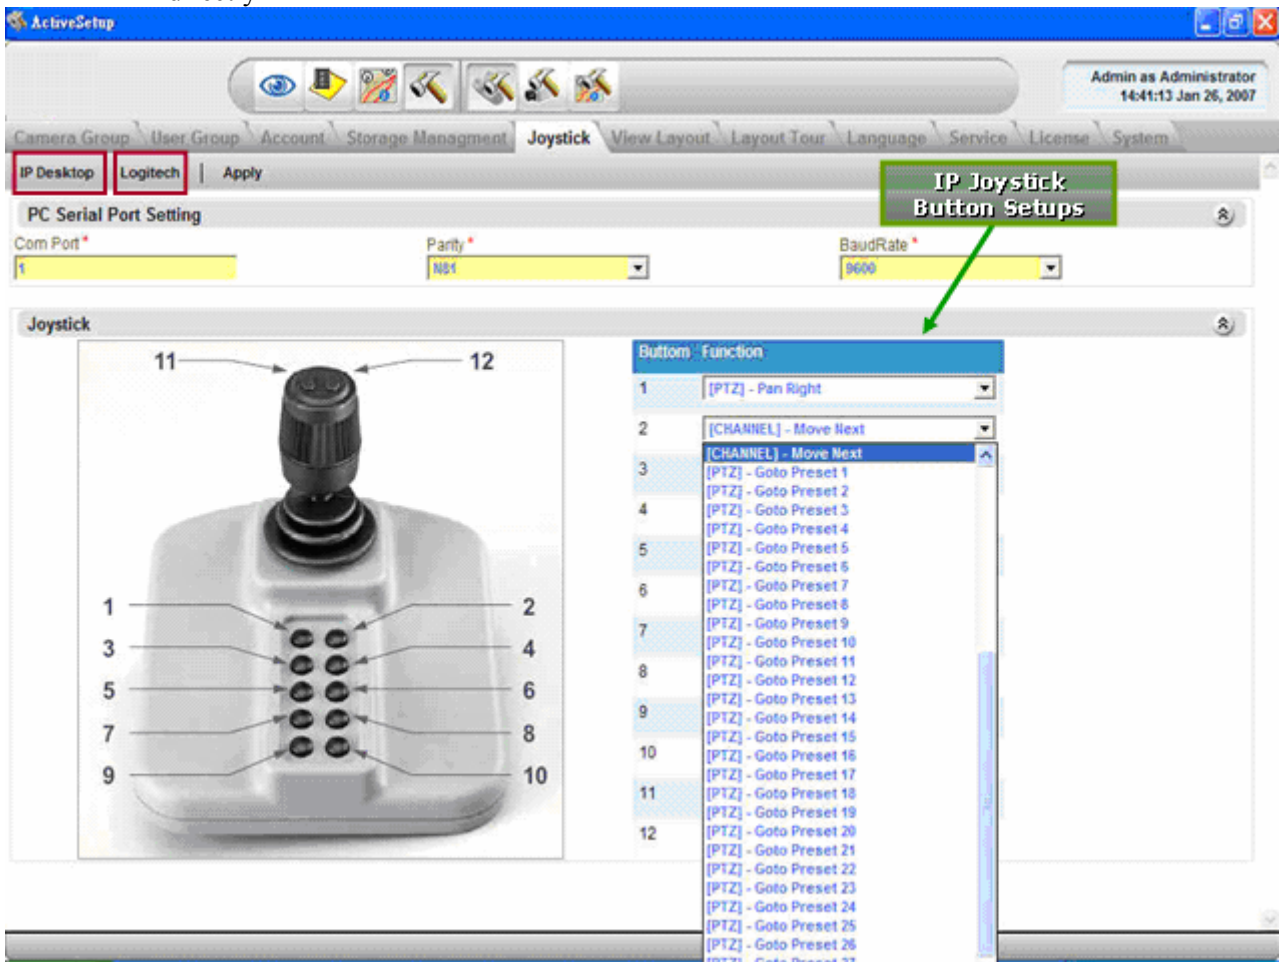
ActiveSetup

Admin as Administrator
14:41:13 Jan 26, 2007

Camera Group | User Group | Account | Storage Managment | Joystick | View Layout | Layout Tour | Language | Service | License | System

IP Desktop | Logitech | Apply

IP Joystick Button Setups

PC Serial Port Setting

Com Port*
1

Parity*
N81

BaudRate*
9600

Joystick

11
12
1
2
3
4
5
6
7
8
9
10

| Buttom | Function |
|---|---|
| 1 | [PTZ] - Pan Right |
| 2 | [CHANNEL] - Move Next |
| 3 | |
| 4 | |
| 5 | |
| 6 | |
| 7 | |
| 8 | |
| 9 | |
| 10 | |
| 11 | |
| 12 | |

[CHANNEL] - Move Next
[PTZ] - Goto Preset 1
[PTZ] - Goto Preset 2
[PTZ] - Goto Preset 3
[PTZ] - Goto Preset 4
[PTZ] - Goto Preset 5
[PTZ] - Goto Preset 6
[PTZ] - Goto Preset 7
[PTZ] - Goto Preset 8
[PTZ] - Goto Preset 9
[PTZ] - Goto Preset 10
[PTZ] - Goto Preset 11
[PTZ] - Goto Preset 12
[PTZ] - Goto Preset 13
[PTZ] - Goto Preset 14
[PTZ] - Goto Preset 15
[PTZ] - Goto Preset 16
[PTZ] - Goto Preset 17
[PTZ] - Goto Preset 18
[PTZ] - Goto Preset 19
[PTZ] - Goto Preset 20
[PTZ] - Goto Preset 21
[PTZ] - Goto Preset 22
[PTZ] - Goto Preset 23
[PTZ] - Goto Preset 24
[PTZ] - Goto Preset 25
[PTZ] - Goto Preset 26
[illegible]